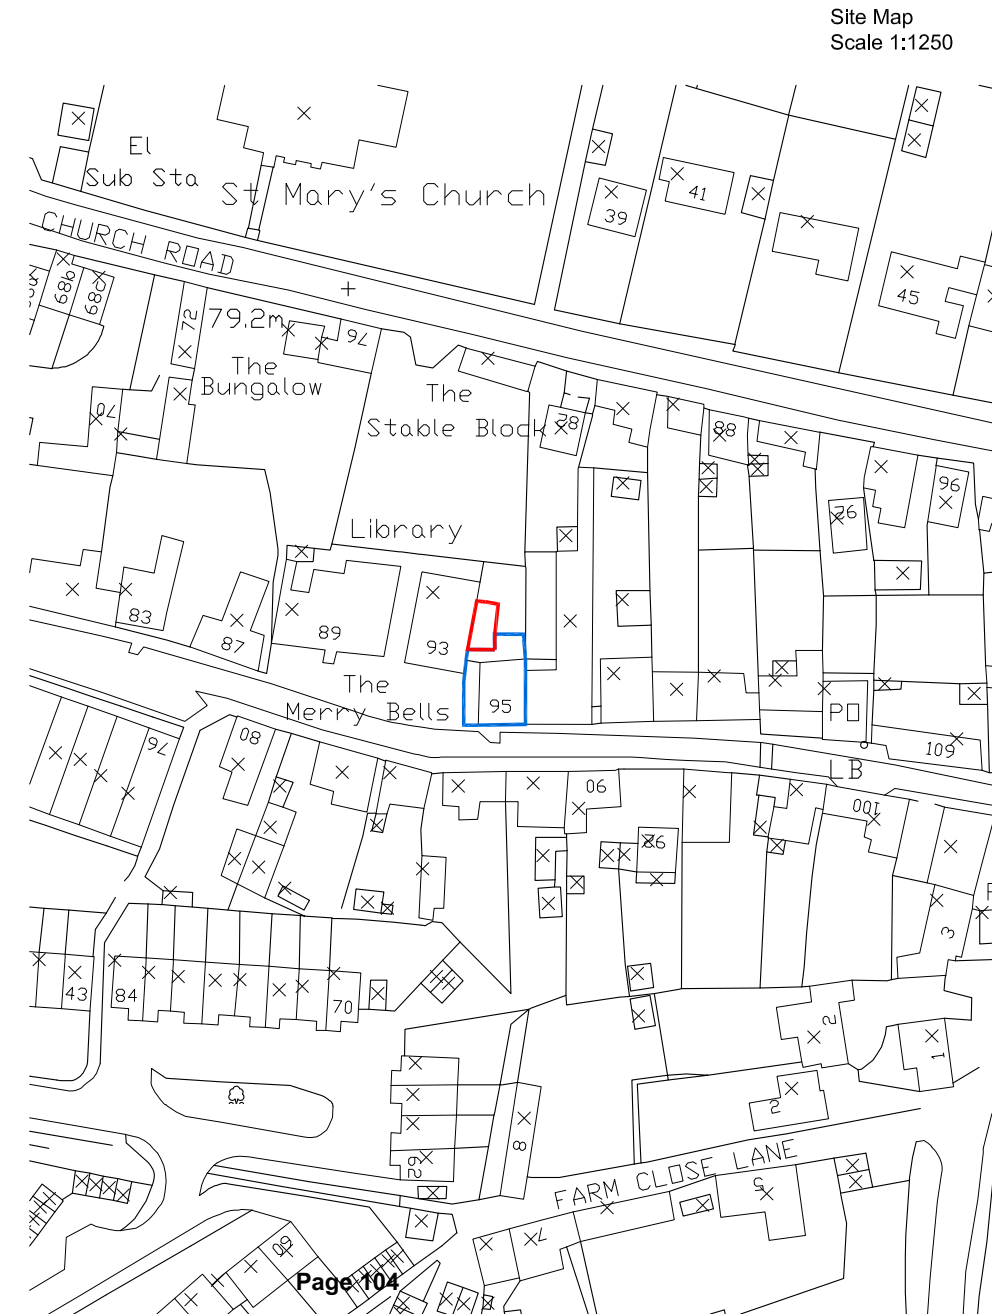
Site Map
Scale 1:1250

El
Sub Sta
St Mary's Church
CHURCH ROAD
39
41
45
68b
68a
72
79.2m
76
The Bungalow
The Stable Block
28
88
96
70
Library
92
83
87
89
93
The Merry Bells
95
PO
109
LB
74
80
90
100
92
43
84
70
1
2
2
3
5
8
62
60
FARM CLOSE LANE

Page 104